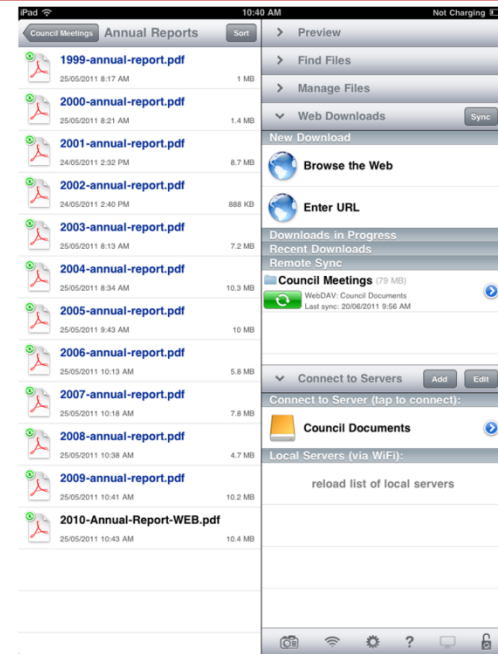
iPad 10:40 AM Not Charging

Council Meetings Annual Reports Sort

1999-annual-report.pdf
25/05/2011 8:17 AM 1 MB

2000-annual-report.pdf
25/05/2011 8:21 AM 1.4 MB

2001-annual-report.pdf
24/05/2011 2:32 PM 8.7 MB

2002-annual-report.pdf
24/05/2011 2:40 PM 888 KB

2003-annual-report.pdf
25/05/2011 8:13 AM 7.2 MB

2004-annual-report.pdf
25/05/2011 8:34 AM 10.3 MB

2005-annual-report.pdf
25/05/2011 9:43 AM 10 MB

2006-annual-report.pdf
25/05/2011 10:13 AM 5.8 MB

2007-annual-report.pdf
25/05/2011 10:18 AM 7.8 MB

2008-annual-report.pdf
25/05/2011 10:38 AM 4.7 MB

2009-annual-report.pdf
25/05/2011 10:41 AM 10.2 MB

2010-Annual-Report-WEB.pdf
25/05/2011 10:43 AM 10.4 MB

Preview

Find Files

Manage Files

Web Downloads Sync

New Download

Browse the Web

Enter URL

Downloads in Progress

Recent Downloads

Remote Sync

Council Meetings (79 MB)
WebDAV: Council Documents
Last sync: 20/06/2011 9:56 AM

Connect to Servers Add Edit

Connect to Server (tap to connect):

Council Documents

Local Servers (via WiFi):

reload list of local servers

?